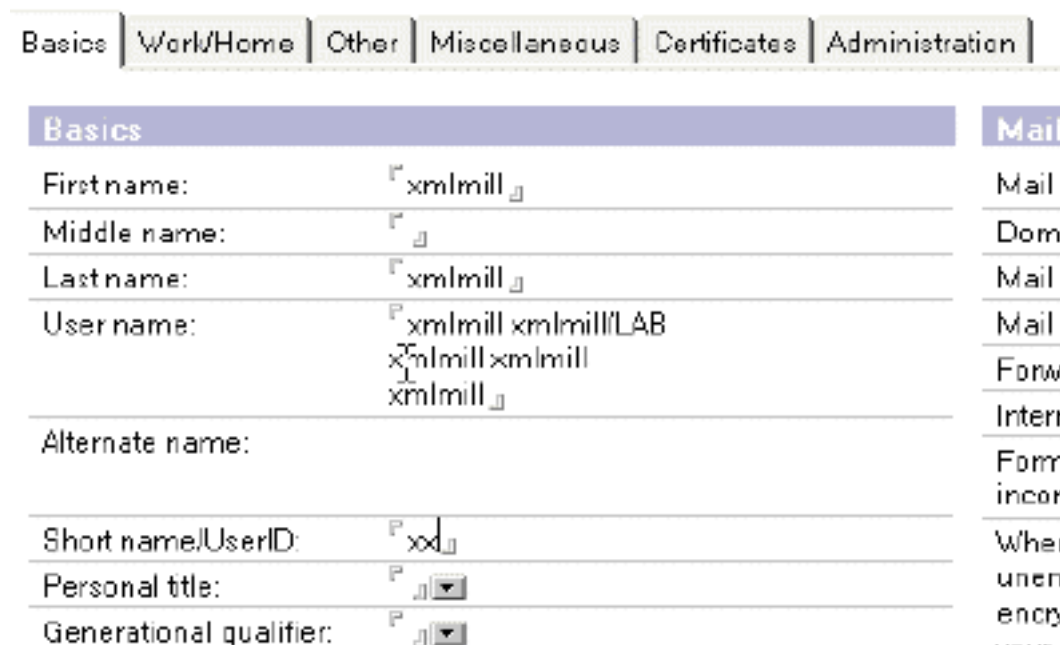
Basics | Work/Home | Other | Miscellaneous | Certificates | Administration

Basics

| | |
|---|---|
| First name: | xmlmill |
| Middle name: | |
| Last name: | xmlmill |
| User name: | xmlmill xmlmill/LAB xmlmill xmlmill xmlmill |
| Alternate name: | |
| Short name/UserID: | xx |
| Personal title: | |
| Generational qualifier: | |

Mai
Mail
Dom
Mail
Mail
Forw
Interr
Form
incor
Wher
unen
encry